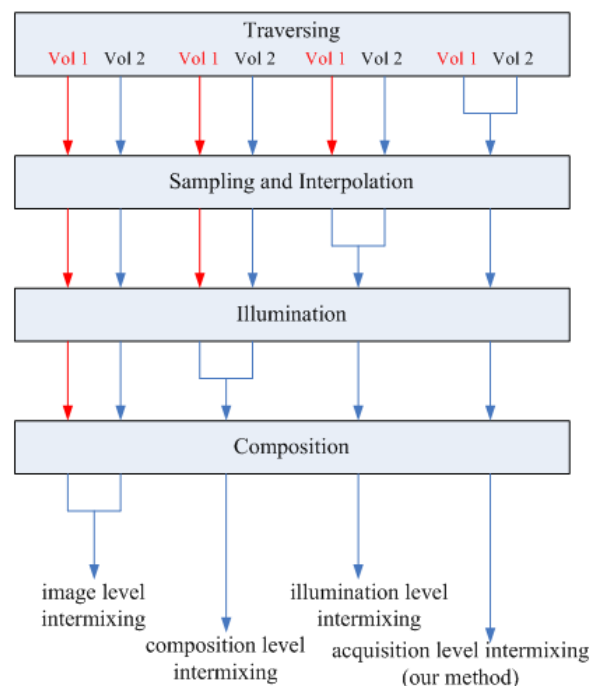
Traversing

Vol 1 Vol 2 Vol 1 Vol 2 Vol 1 Vol 2 Vol 1 Vol 2

Sampling and Interpolation

Illumination

Composition

image level intermixing

composition level intermixing

illumination level intermixing

acquisition level intermixing (our method)